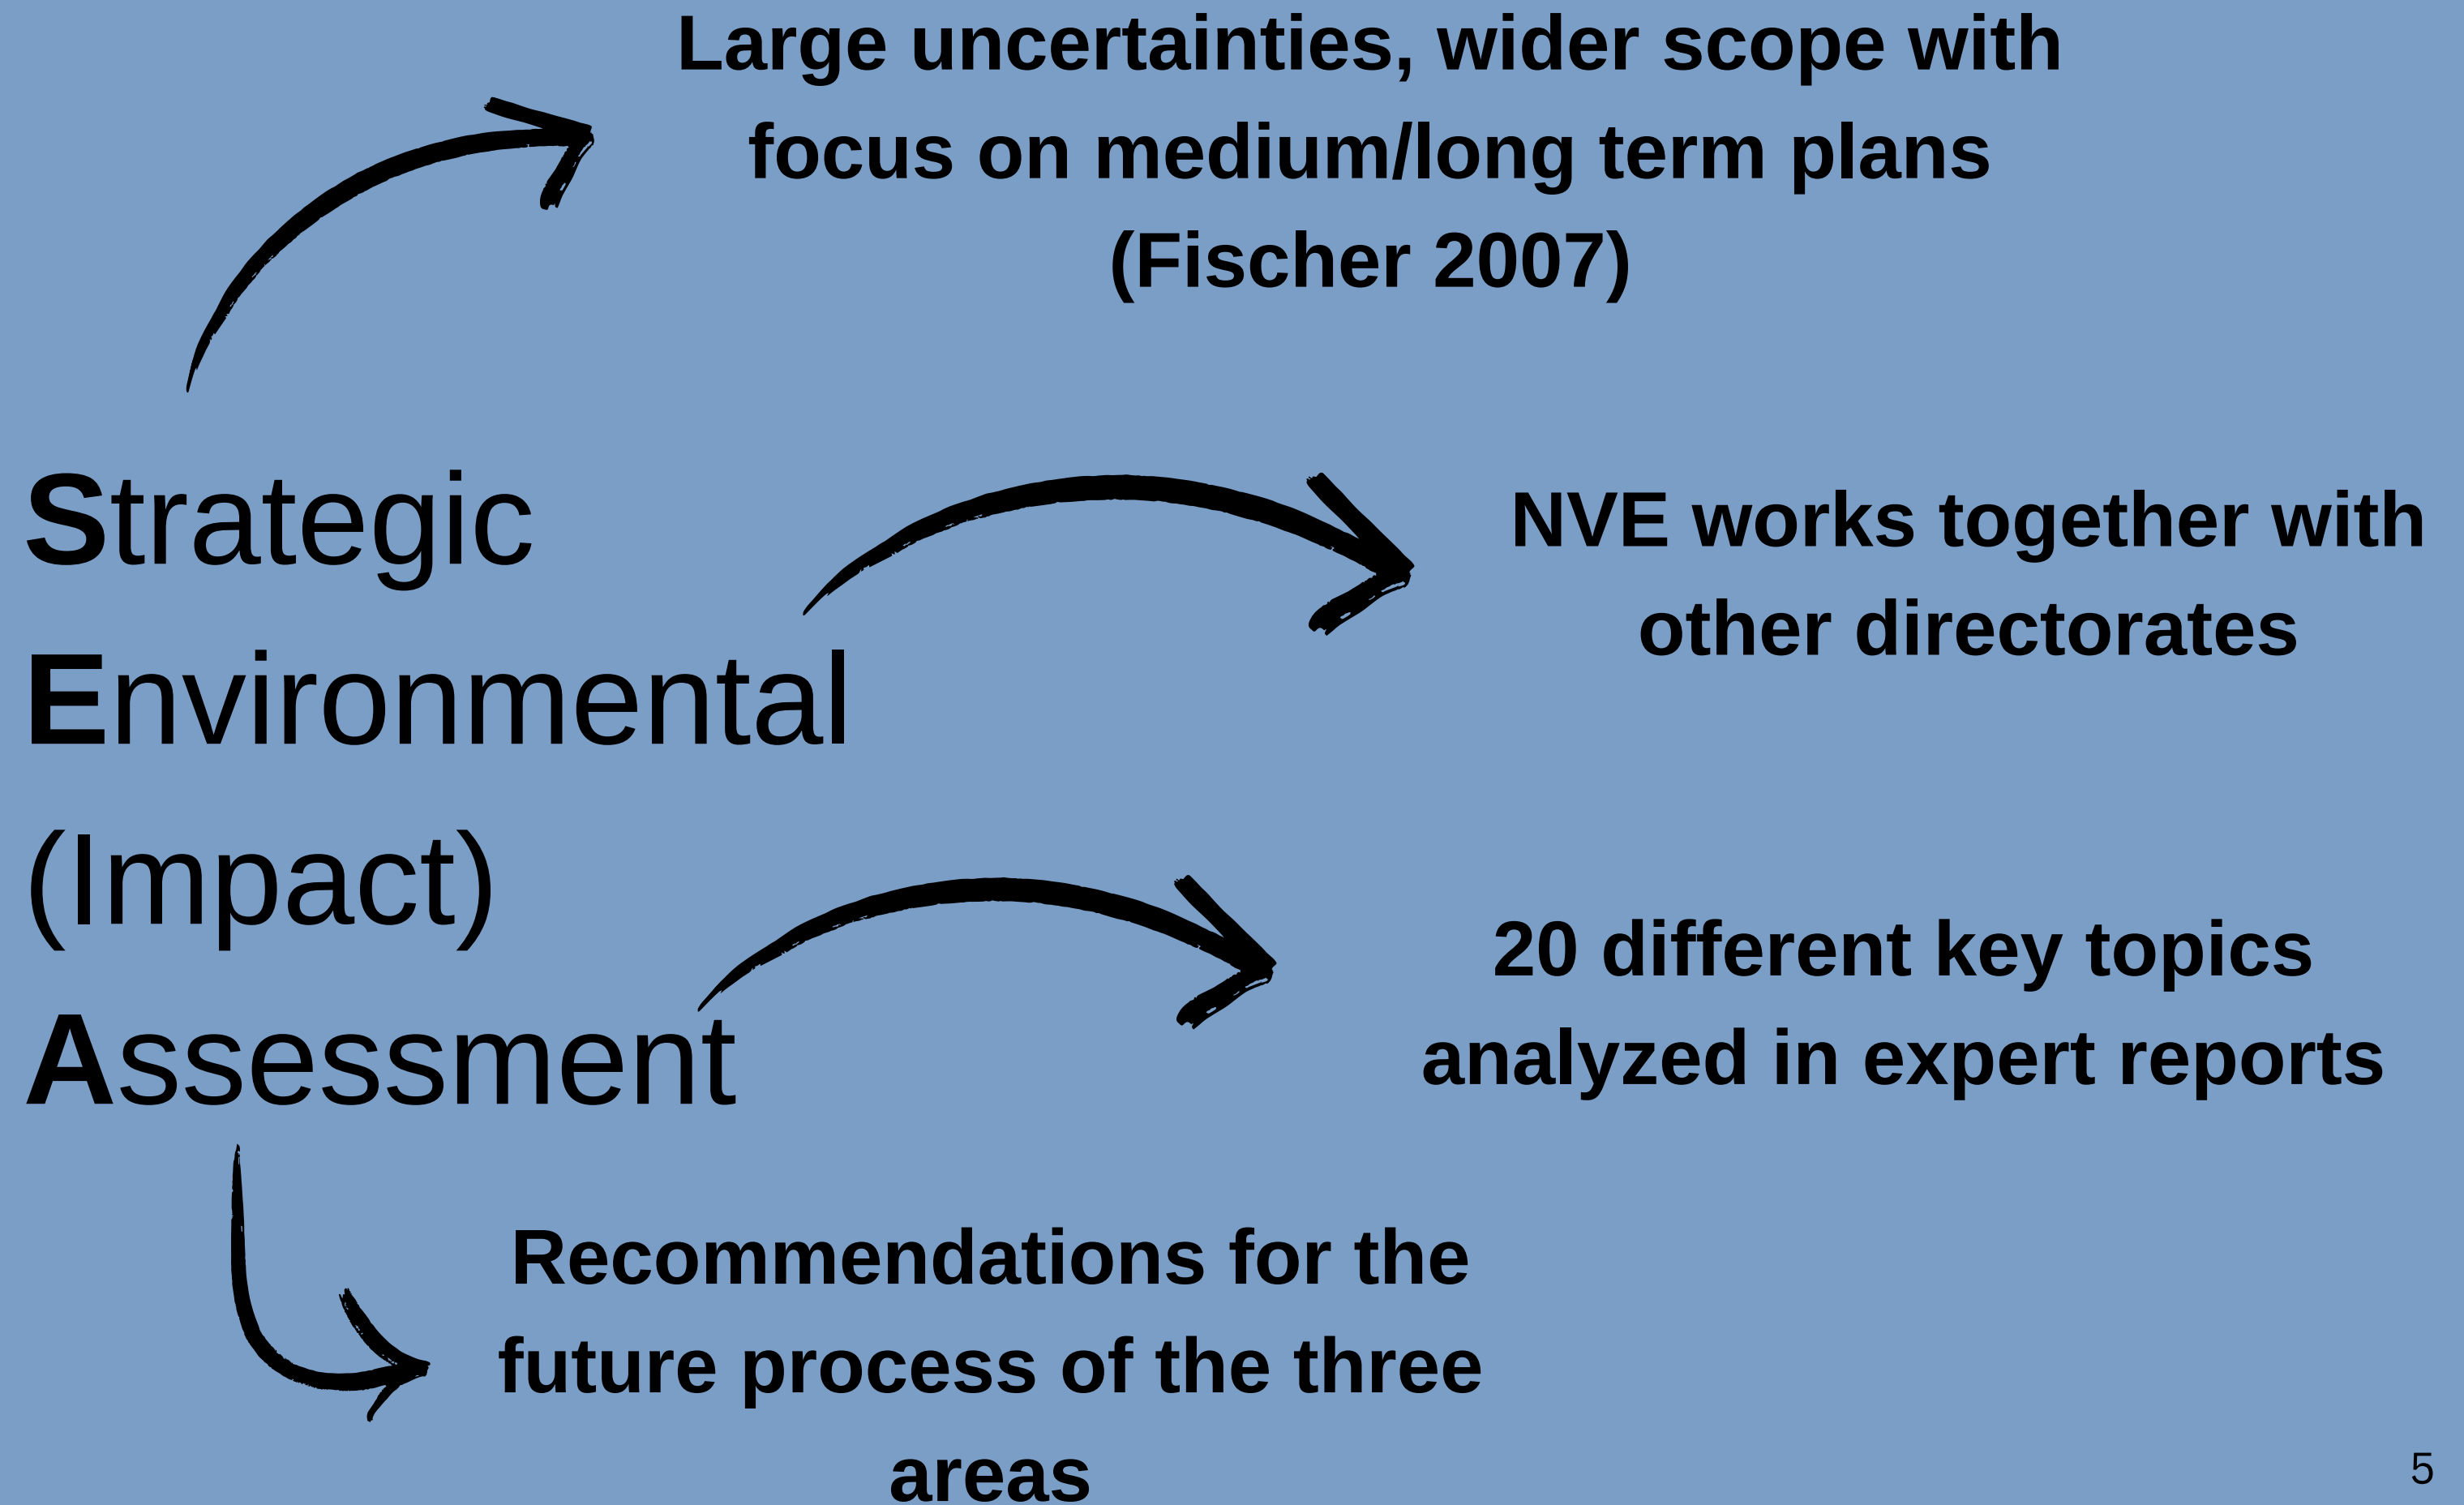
Large uncertainties, wider scope with focus on medium/long term plans (Fischer 2007)

Strategic
Environmental
(Impact)
Assessment

NVE works together with other directorates

20 different key topics analyzed in expert reports

Recommendations for the future process of the three areas

5